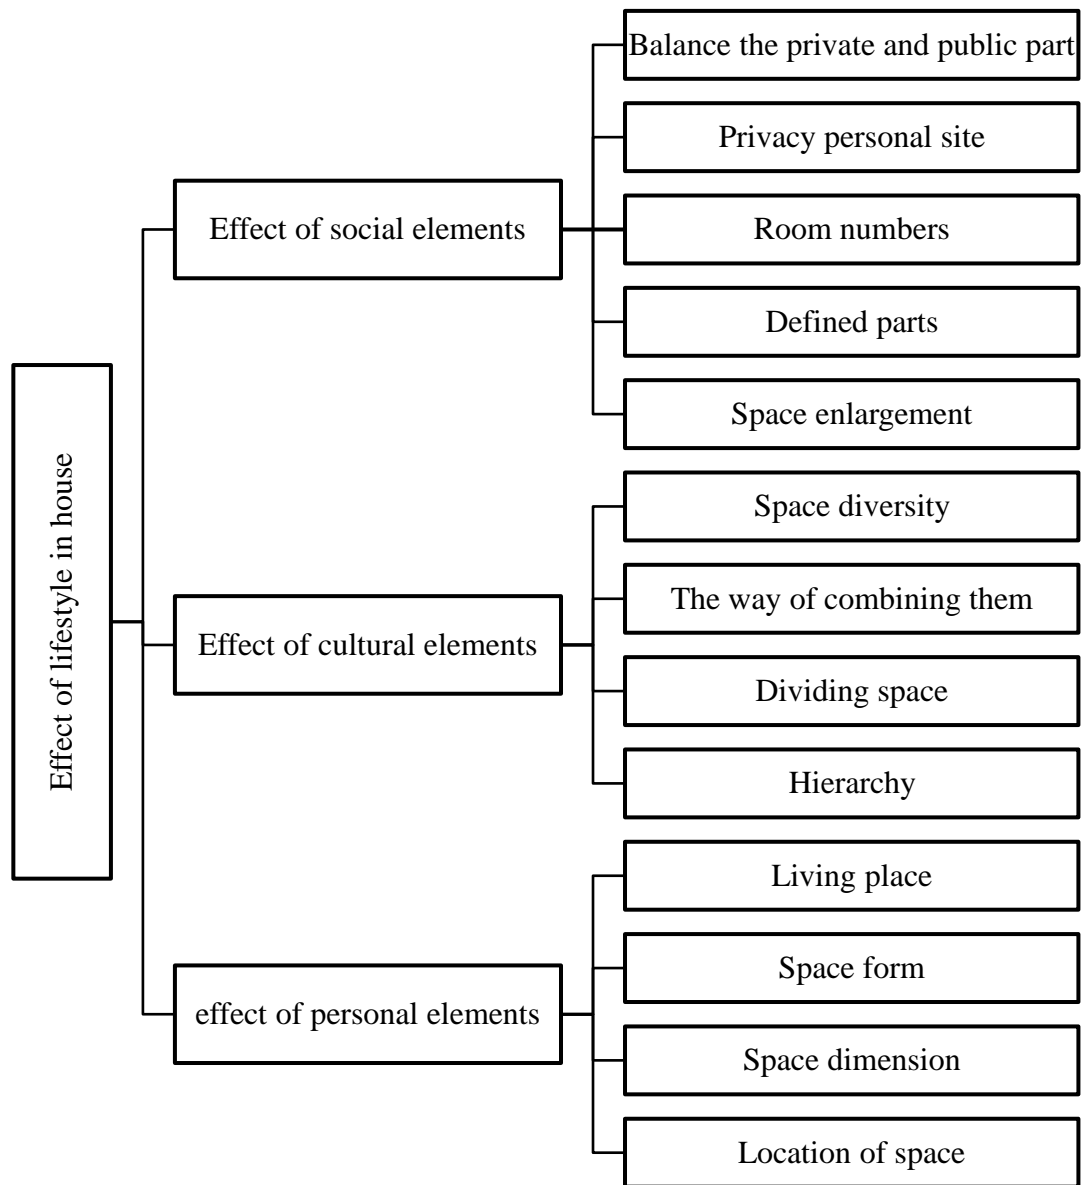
Effect of lifestyle in house

Effect of social elements

Balance the private and public part

Privacy personal site

Room numbers

Defined parts

Space enlargement

Effect of cultural elements

Space diversity

The way of combining them

Dividing space

Hierarchy

effect of personal elements

Living place

Space form

Space dimension

Location of space